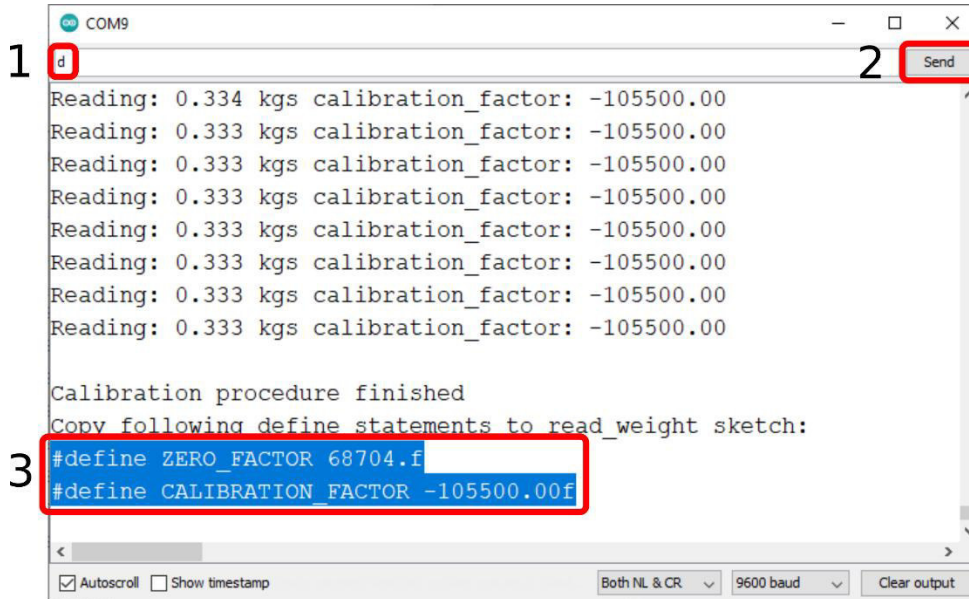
COM9

1 d

2 Send

Reading: 0.334 kgs calibration_factor: -105500.00
Reading: 0.333 kgs calibration_factor: -105500.00
Reading: 0.333 kgs calibration_factor: -105500.00
Reading: 0.333 kgs calibration_factor: -105500.00
Reading: 0.333 kgs calibration_factor: -105500.00
Reading: 0.333 kgs calibration_factor: -105500.00
Reading: 0.333 kgs calibration_factor: -105500.00
Reading: 0.333 kgs calibration_factor: -105500.00

Calibration procedure finished
Copy following define statements to read_weight sketch:

3 #define ZERO_FACTOR 68704.f
#define CALIBRATION_FACTOR -105500.00f

Autoscroll Show timestamp Both NL & CR 9600 baud Clear output